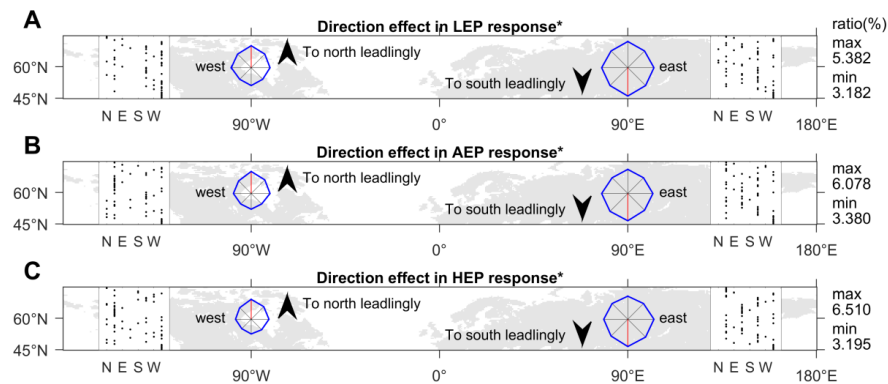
A
Direction effect in LEP response*
ratio(%)
60°N
45°N
west
To north leadlingly
To south leadlingly
east
max
5.382
min
3.182
N E S W
N E S W
90°W
0°
90°E
180°E

B
Direction effect in AEP response*
60°N
45°N
west
To north leadlingly
To south leadlingly
east
max
6.078
min
3.380
N E S W
N E S W
90°W
0°
90°E
180°E

C
Direction effect in HEP response*
60°N
45°N
west
To north leadlingly
To south leadlingly
east
max
6.510
min
3.195
N E S W
N E S W
90°W
0°
90°E
180°E